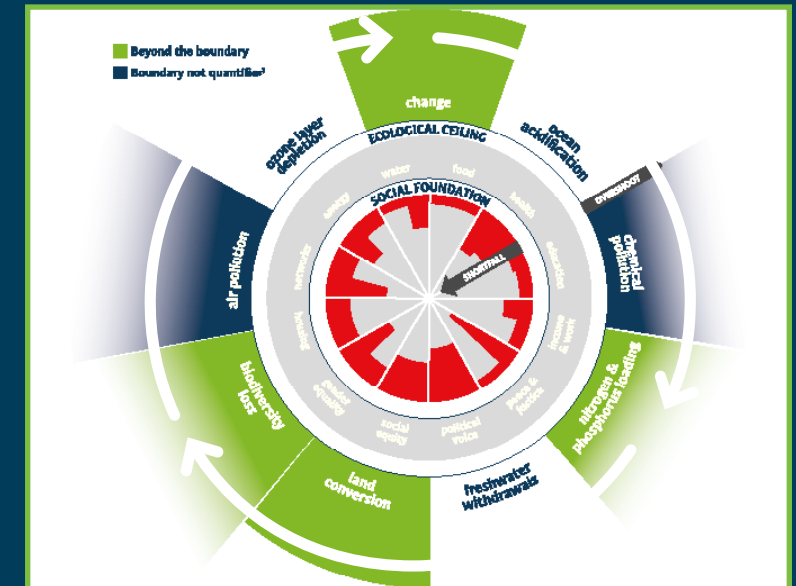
Beyond the boundary
Boundary not quantified³

change

ECOLOGICAL CEILING

ozone layer depletion

ocean acidification

OVERSHOOT

chemical pollution

air pollution

SOCIAL FOUNDATION

water

food

energy

health

networks

education

SHORTFALL

housing

income & work

gender equality

peace & justice

social equity

political voice

nitrogen & phosphorus loading

biodiversity loss

land conversion

freshwater withdrawals